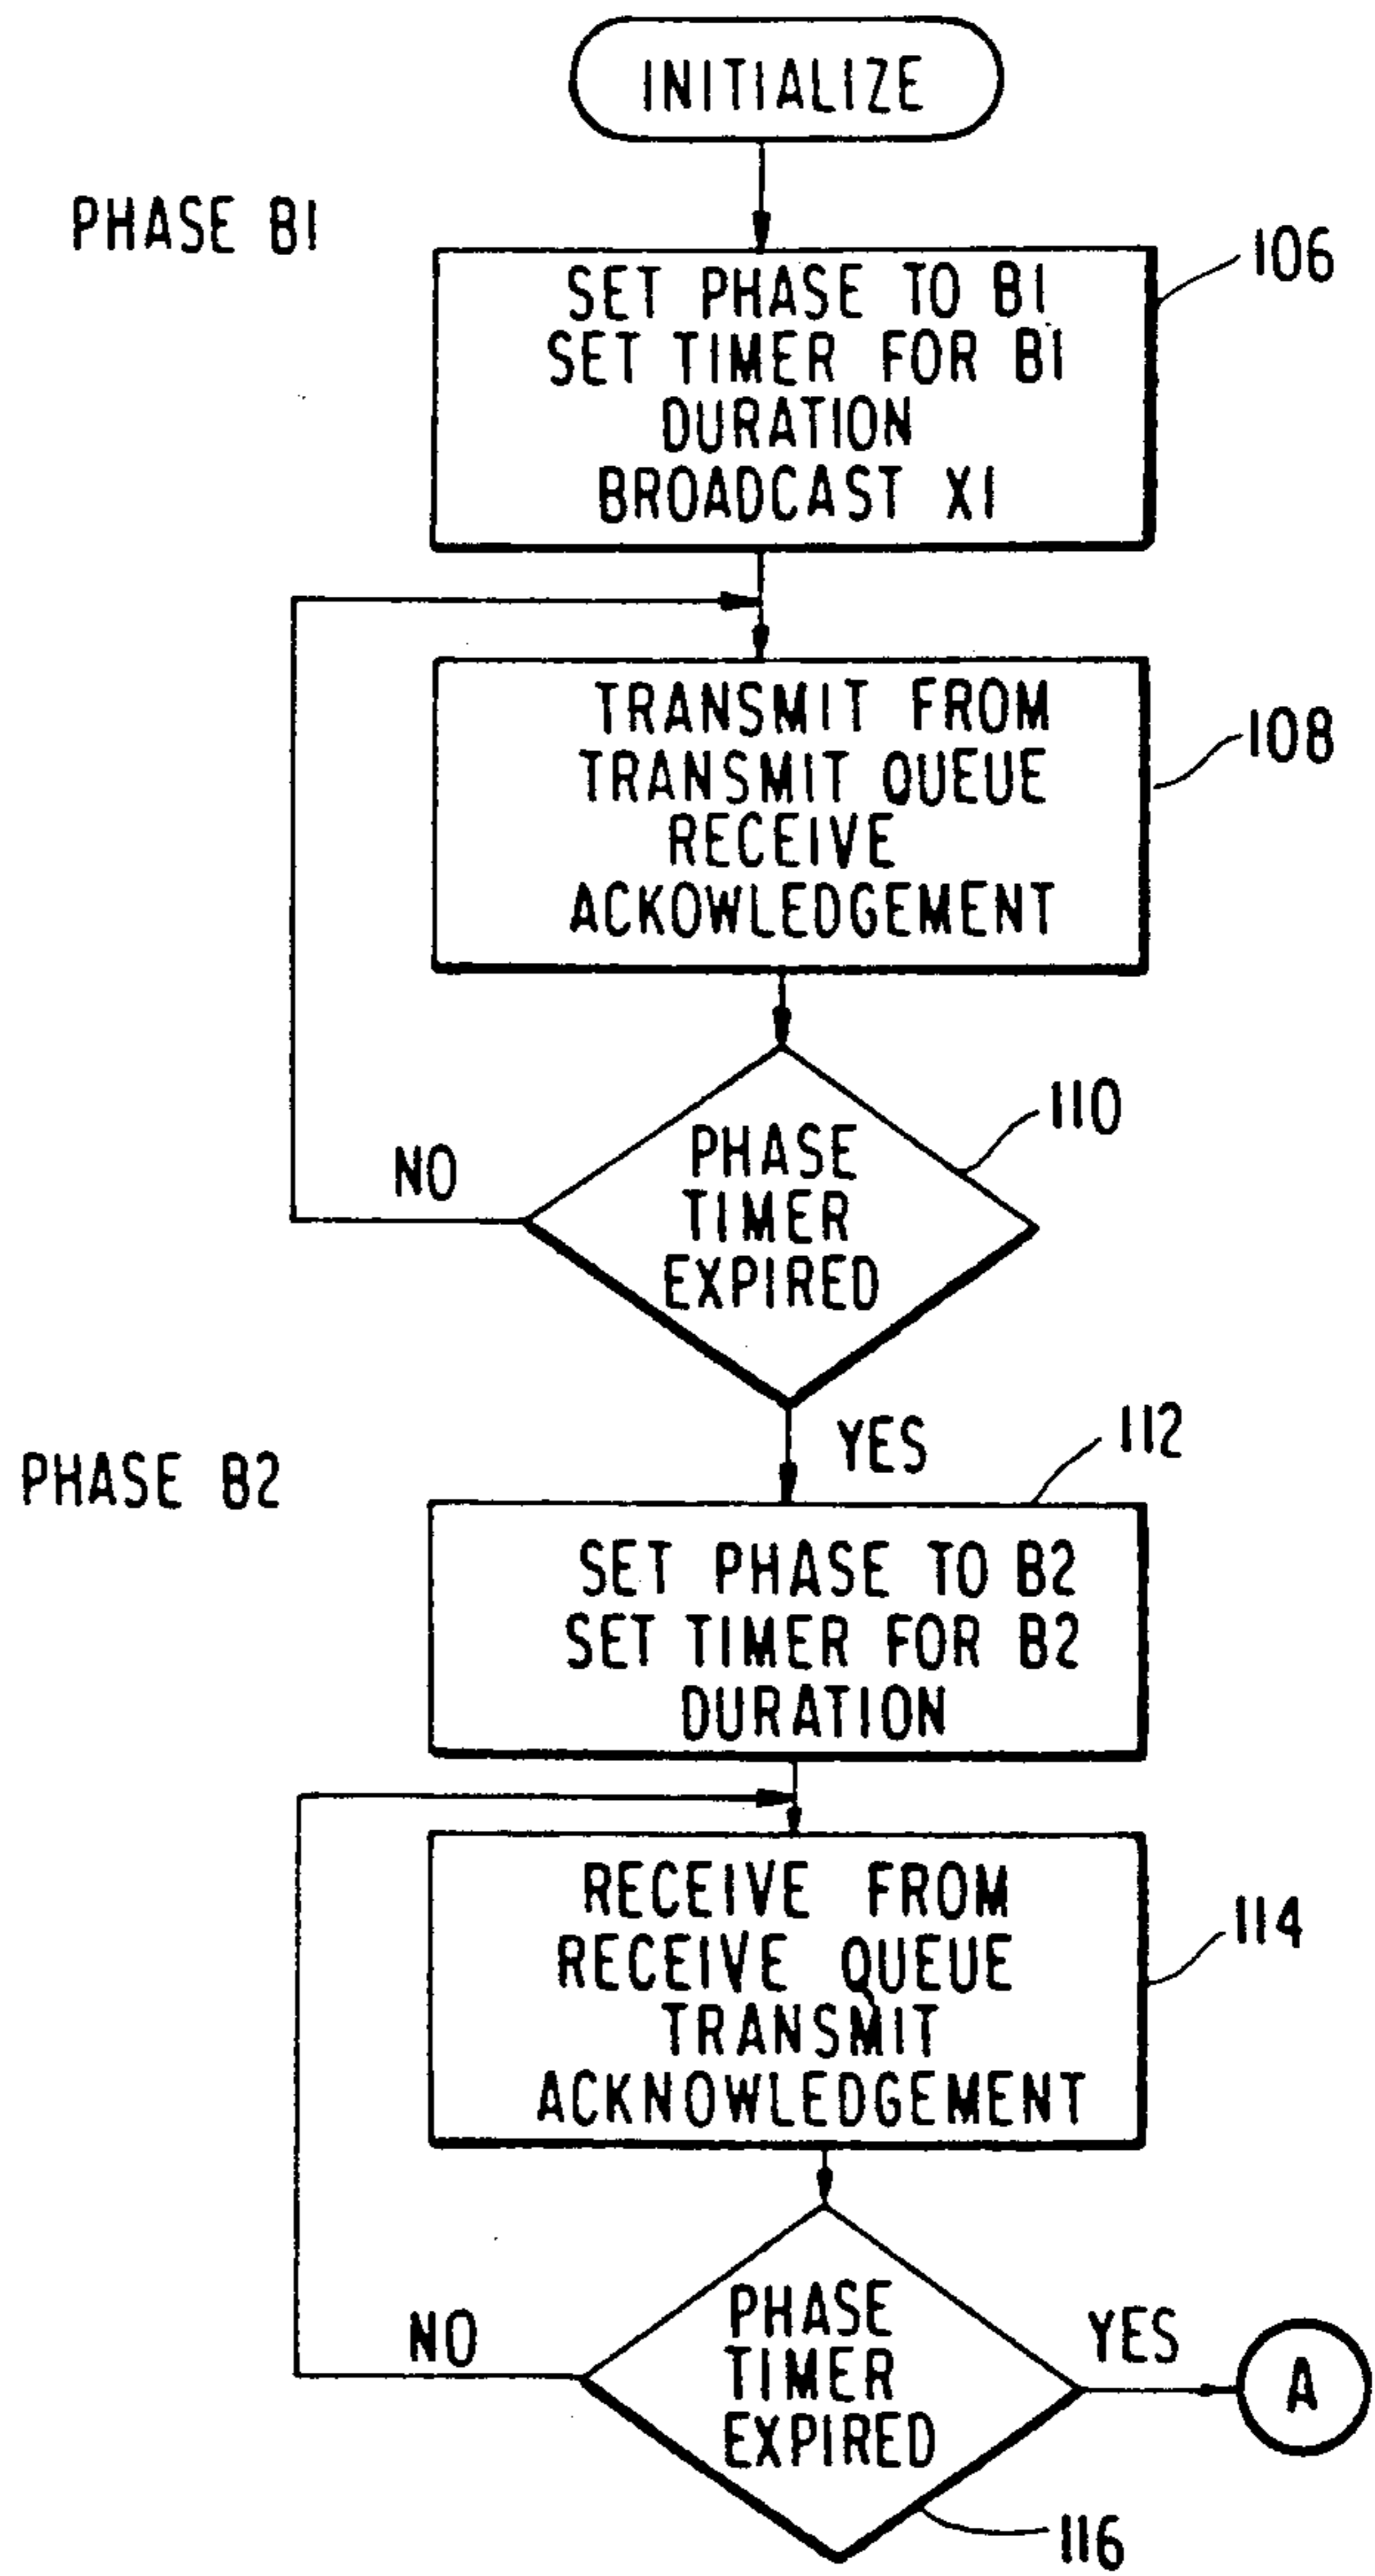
INITIALIZE

PHASE B1

SET PHASE TO B1
SET TIMER FOR B1
DURATION
BROADCAST X1

106

TRANSMIT FROM
TRANSMIT QUEUE
RECEIVE
ACKOWLEDGEMENT

108

NO

PHASE
TIMER
EXPIRED

110

YES

PHASE B2

112

SET PHASE TO B2
SET TIMER FOR B2
DURATION

RECEIVE FROM
RECEIVE QUEUE
TRANSMIT
ACKNOWLEDGEMENT

114

NO

PHASE
TIMER
EXPIRED

YES

A

116